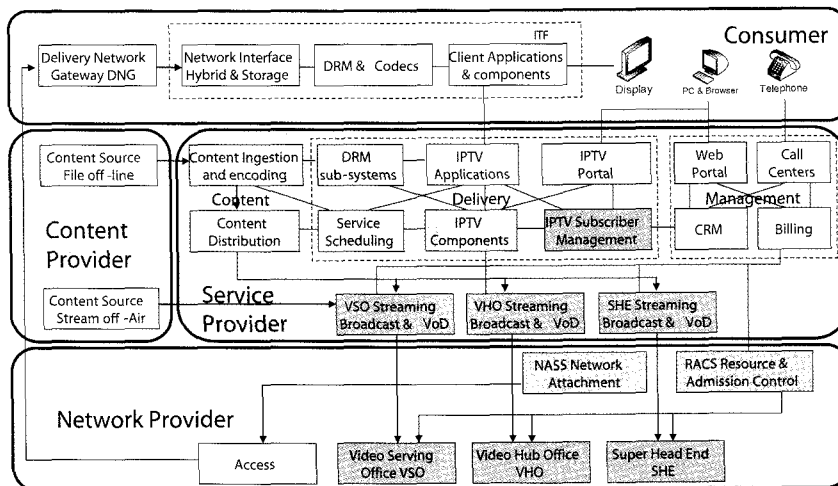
Consumer

Delivery Network Gateway DNG

Network Interface Hybrid & Storage

DRM & Codecs

ITF

Client Applications & components

Display

PC & Browser

Telephone

Content Source File off -line

Content Provider

Content Source Stream off -Air

Content Ingestion and encoding

Content

Content Distribution

DRM sub-systems

Service Scheduling

IPTV Applications

Delivery

IPTV Components

IPTV Portal

IPTV Subscriber Management

Web Portal

Call Centers

Management

CRM

Billing

Service Provider

VSO Streaming Broadcast & VoD

VHO Streaming Broadcast & VoD

SHE Streaming Broadcast & VoD

NASS Network Attachment

RACS Resource & Admission Control

Network Provider

Access

Video Serving Office VSO

Video Hub Office VHO

Super Head End SHE